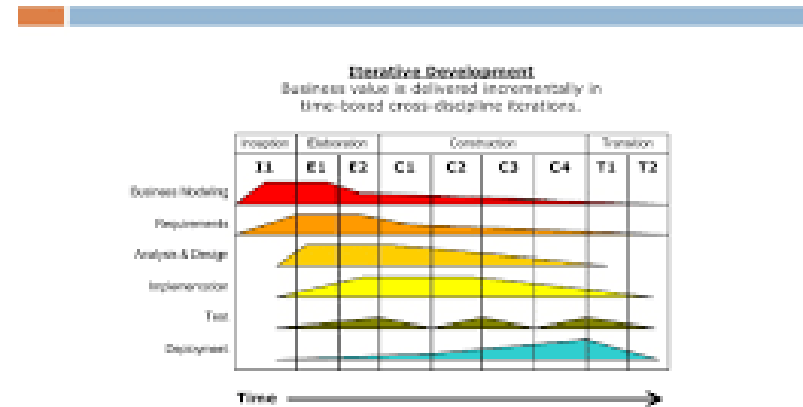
Iterative Development
Business value is delivered incrementally in time-boxed cross-discipline iterations.

| Inception | Elaboration | | Construction | | | | Transition | |
|---|---|---|---|---|---|---|---|---|
| I1 | E1 | E2 | C1 | C2 | C3 | C4 | T1 | T2 |

Business Modeling
Requirements
Analysis & Design
Implementation
Test
Deployment

Time